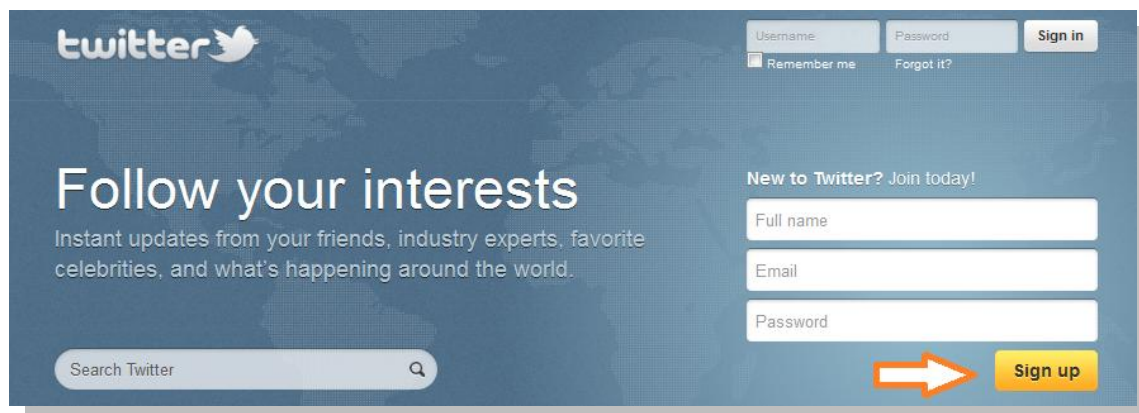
twitter

Username Password Sign in
Remember me Forgot it?

Follow your interests

Instant updates from your friends, industry experts, favorite celebrities, and what's happening around the world.

New to Twitter? Join today!

Full name

Email

Password

Search Twitter

Sign up